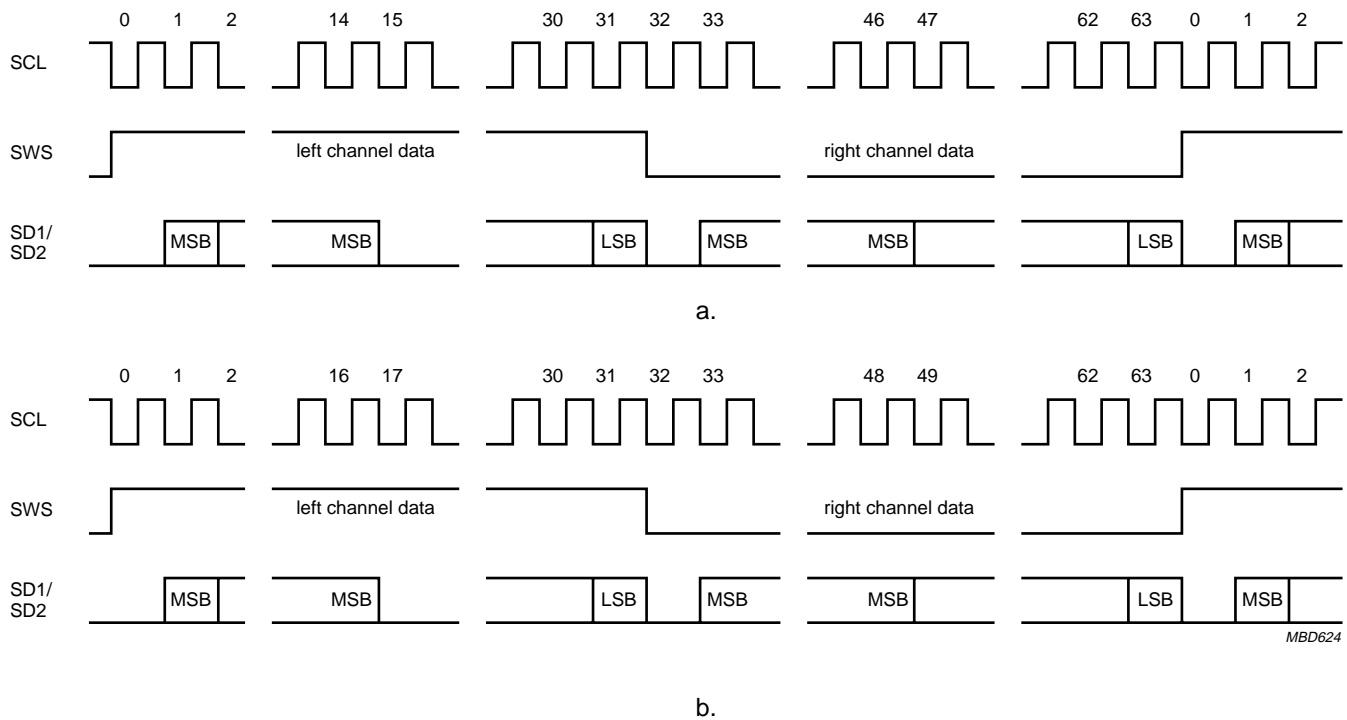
0 1 2 14 15 30 31 32 33 46 47 62 63 0 1 2

SCL

SWS

left channel data

right channel data

SD1/
SD2

MSB MSB LSB MSB MSB LSB MSB

a.

0 1 2 16 17 30 31 32 33 48 49 62 63 0 1 2

SCL

SWS

left channel data

right channel data

SD1/
SD2

MSB MSB LSB MSB MSB LSB MSB

MBD624

b.